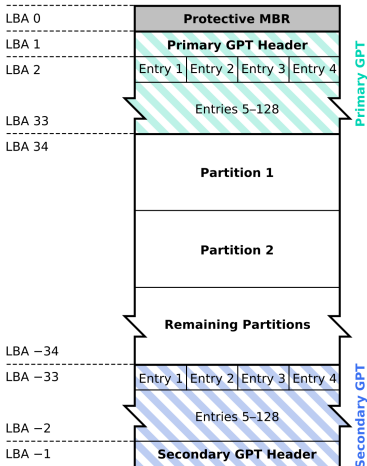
LBA 0
Protective MBR
LBA 1
Primary GPT Header
LBA 2
| Entry 1 | Entry 2 | Entry 3 | Entry 4 |
|---|---|---|---|

Entries 5–128
LBA 33
Primary GPT
LBA 34
Partition 1
Partition 2
Remaining Partitions
LBA −34
LBA −33
| Entry 1 | Entry 2 | Entry 3 | Entry 4 |
|---|---|---|---|

Entries 5–128
LBA −2
LBA −1
Secondary GPT Header
Secondary GPT